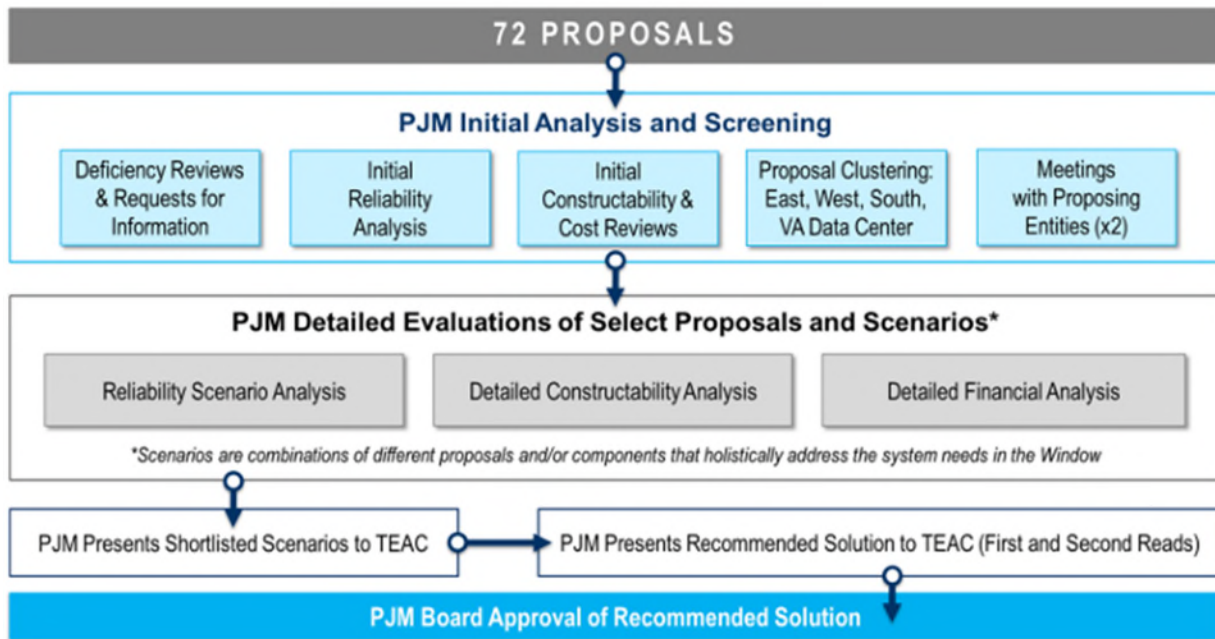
72 PROPOSALS

PJM Initial Analysis and Screening

Deficiency Reviews & Requests for Information

Initial Reliability Analysis

Initial Constructability & Cost Reviews

Proposal Clustering: East, West, South, VA Data Center

Meetings with Proposing Entities (x2)

PJM Detailed Evaluations of Select Proposals and Scenarios*

Reliability Scenario Analysis

Detailed Constructability Analysis

Detailed Financial Analysis

*Scenarios are combinations of different proposals and/or components that holistically address the system needs in the Window

PJM Presents Shortlisted Scenarios to TEAC

PJM Presents Recommended Solution to TEAC (First and Second Reads)

PJM Board Approval of Recommended Solution